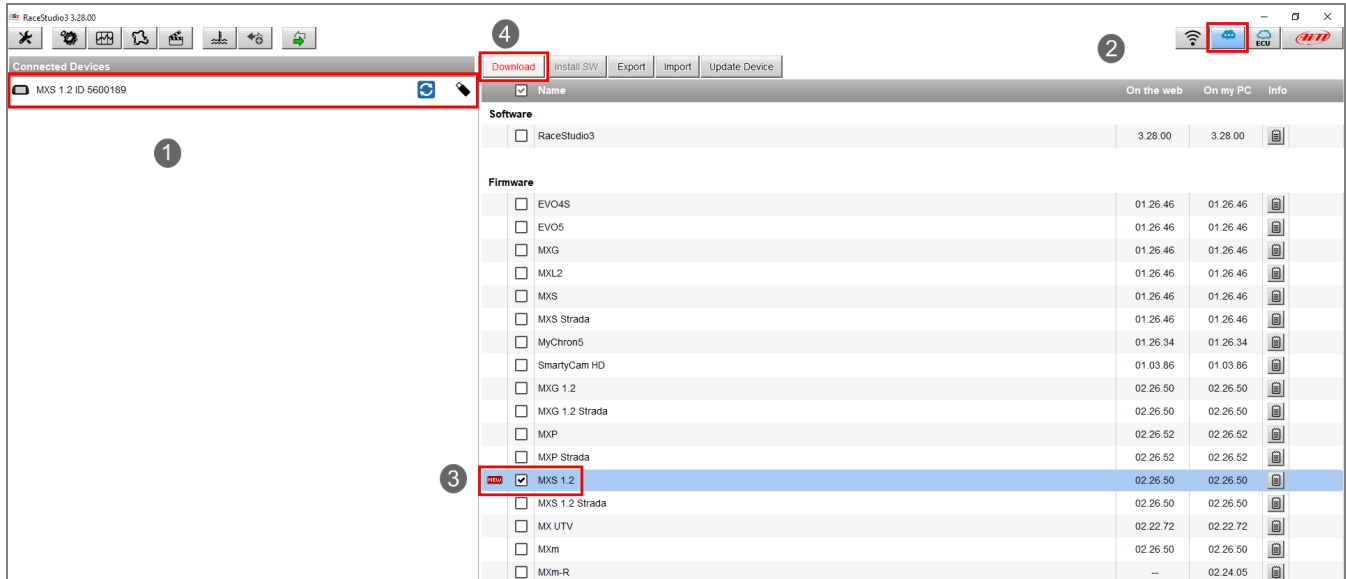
RaceStudio3 3.28.00

Connected Devices

MXS 1.2 ID 5600189

1

4

Download | Install SW | Export | Import | Update Device

2

ECU

| | Name | On the web | On my PC | Info |
|---|---|---|---|---|
| | **Software** | | | |
| | RaceStudio3 | 3.28.00 | 3.28.00 | |
| | **Firmware** | | | |
| | EVO4S | 01.26.46 | 01.26.46 | |
| | EVO5 | 01.26.46 | 01.26.46 | |
| | MXG | 01.26.46 | 01.26.46 | |
| | MXL2 | 01.26.46 | 01.26.46 | |
| | MXS | 01.26.46 | 01.26.46 | |
| | MXS Strada | 01.26.46 | 01.26.46 | |
| | MyChron5 | 01.26.34 | 01.26.34 | |
| | SmartyCam HD | 01.03.86 | 01.03.86 | |
| | MXG 1.2 | 02.26.50 | 02.26.50 | |
| | MXG 1.2 Strada | 02.26.50 | 02.26.50 | |
| | MXP | 02.26.52 | 02.26.52 | |
| | MXP Strada | 02.26.52 | 02.26.52 | |
| NEW | MXS 1.2 | 02.26.50 | 02.26.50 | |
| | MXS 1.2 Strada | 02.26.50 | 02.26.50 | |
| | MX UTV | 02.22.72 | 02.22.72 | |
| | MXm | 02.26.50 | 02.26.50 | |
| | MXm-R | -- | 02.24.05 | |

3